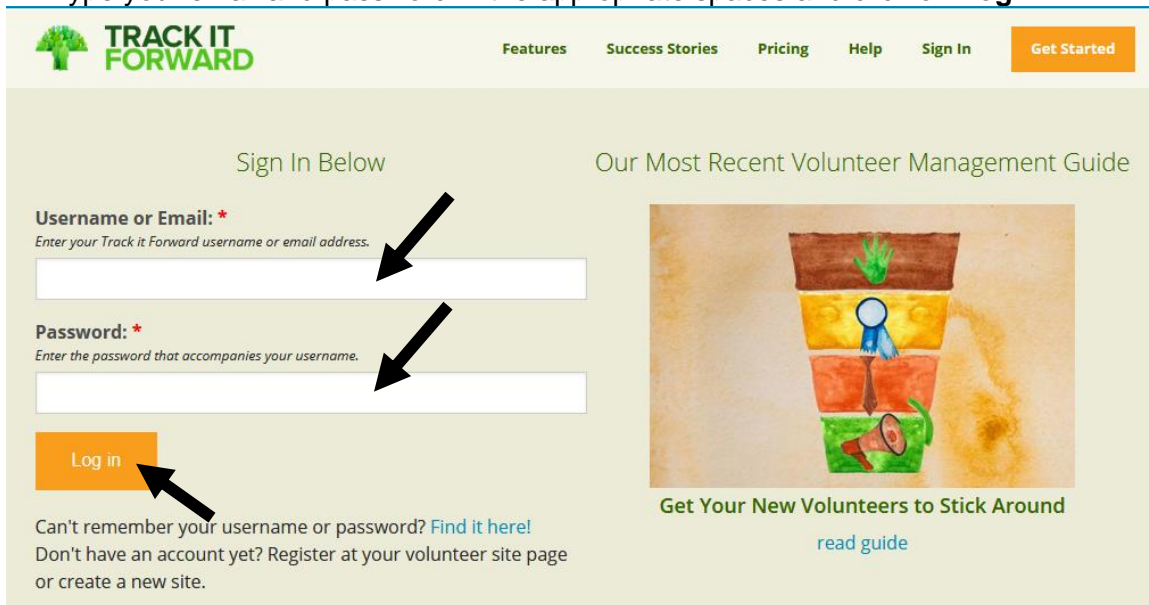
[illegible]

TRACK IT FORWARD

Features Success Stories Pricing Help Sign In Get Started

Sign In Below

Username or Email: *
Enter your Track it Forward username or email address.

Password: *
Enter the password that accompanies your username.

Log in

Can't remember your username or password? Find it here!
Don't have an account yet? Register at your volunteer site page or create a new site.

Our Most Recent Volunteer Management Guide

Get Your New Volunteers to Stick Around

read guide